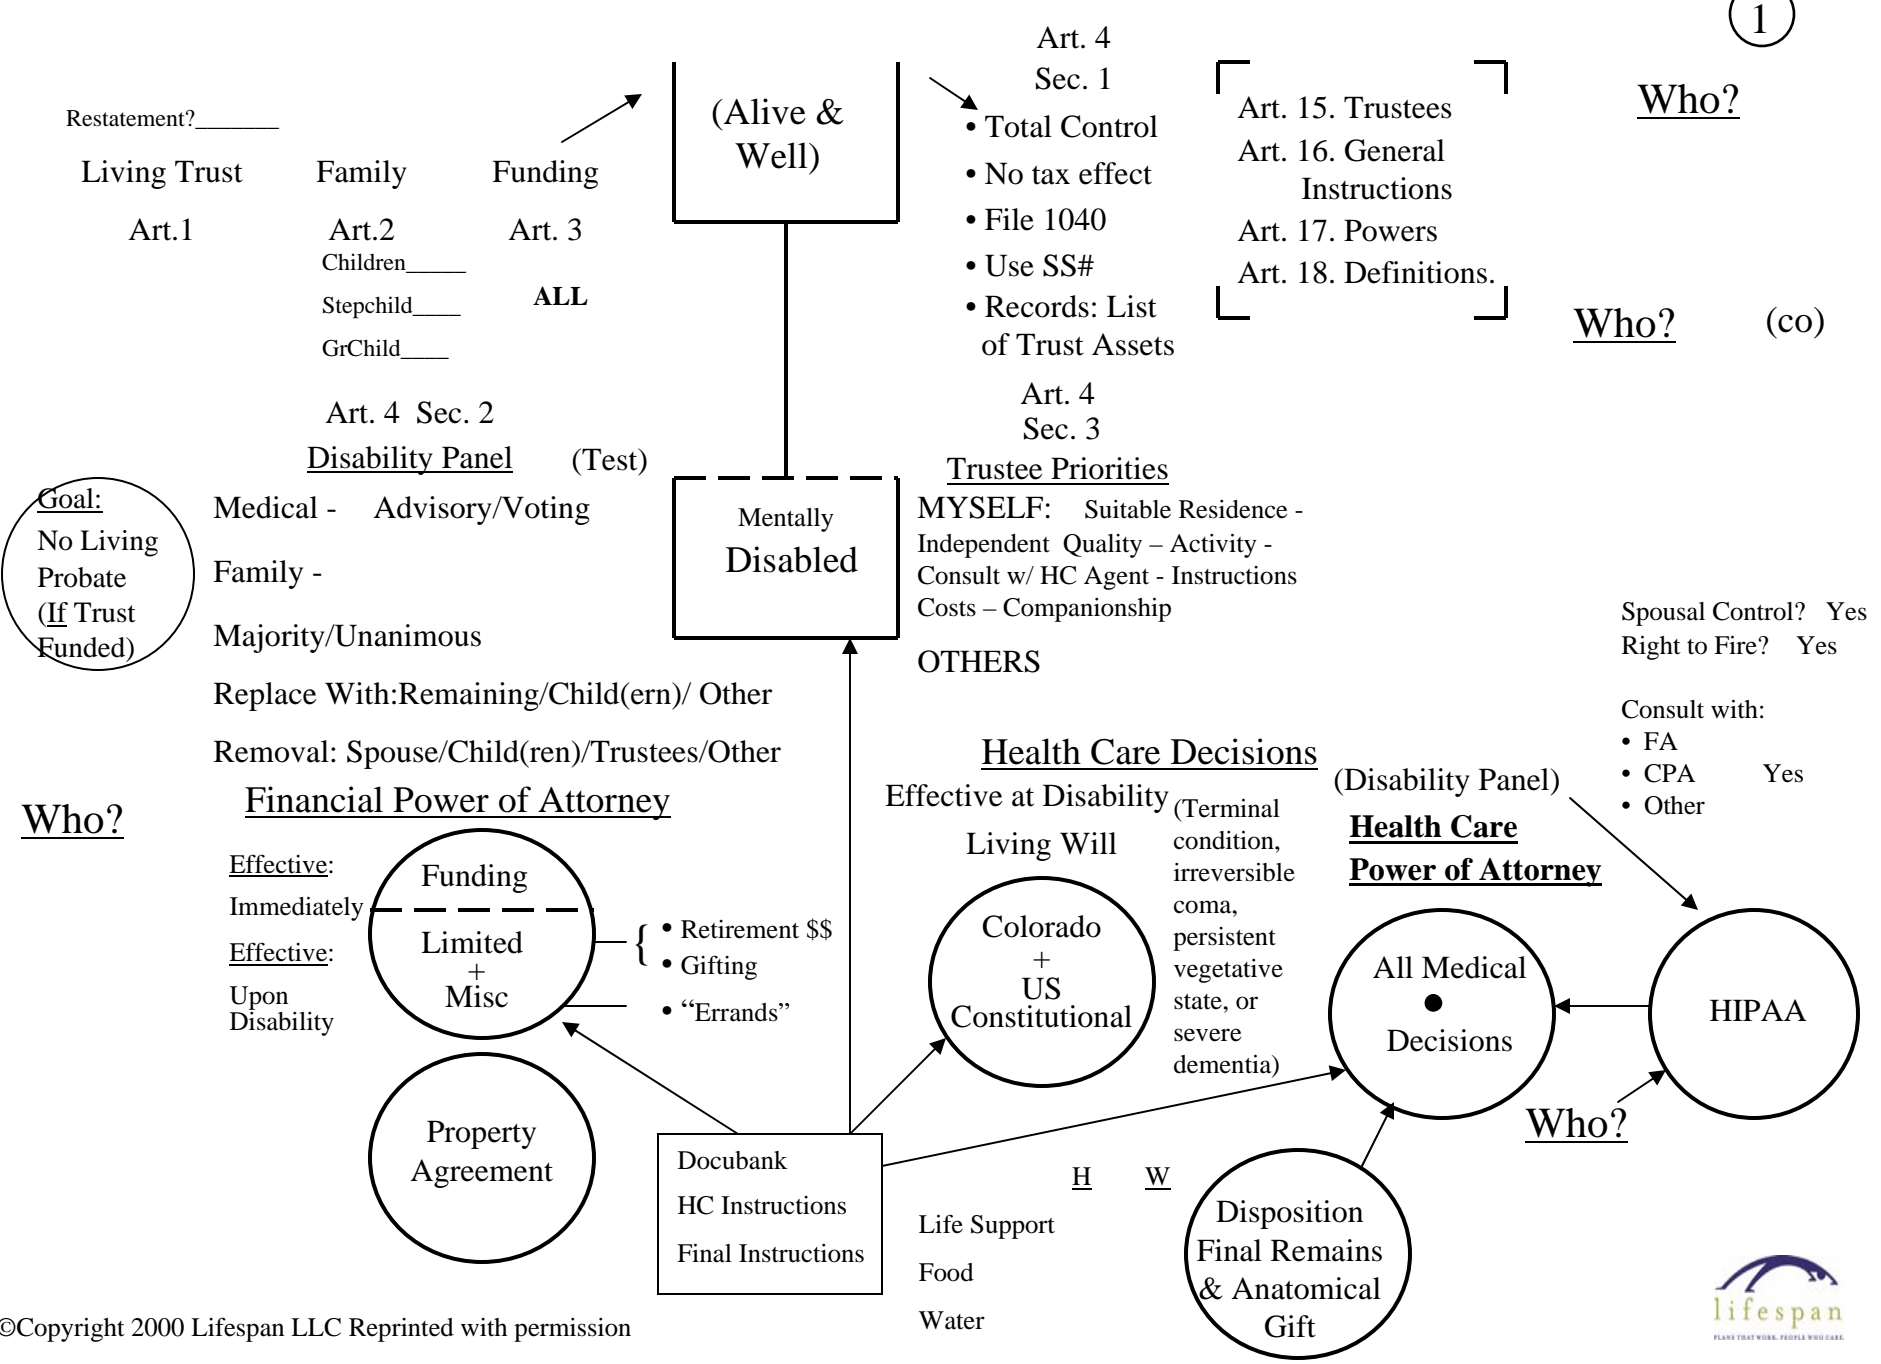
1

Restatement?_______

Living Trust Family Funding

Art.1 Art.2 Art. 3

Children_____

Stepchild____ ALL

GrChild____

(Alive & Well)

Art. 4
Sec. 1

• Total Control
• No tax effect
• File 1040
• Use SS#
• Records: List of Trust Assets

Art. 15. Trustees
Art. 16. General Instructions
Art. 17. Powers
Art. 18. Definitions.

Who?

Who? (co)

Art. 4 Sec. 2
Disability Panel (Test)

Art. 4
Sec. 3
Trustee Priorities

Goal:
No Living Probate (If Trust Funded)

Medical - Advisory/Voting

Family -

Majority/Unanimous

Replace With:Remaining/Child(ern)/ Other

Removal: Spouse/Child(ren)/Trustees/Other

Mentally Disabled

MYSELF: Suitable Residence - Independent Quality – Activity - Consult w/ HC Agent - Instructions Costs – Companionship

OTHERS

Spousal Control? Yes
Right to Fire? Yes

Consult with:
• FA
• CPA Yes
• Other

Who?

Financial Power of Attorney

Effective:
Immediately
Effective:
Upon Disability

Funding
Limited + Misc

• Retirement $$
• Gifting
• "Errands"

Health Care Decisions
Effective at Disability
Living Will

(Terminal condition, irreversible coma, persistent vegetative state, or severe dementia)

Colorado + US Constitutional

(Disability Panel)

Health Care Power of Attorney

All Medical • Decisions

HIPAA

Who?

Property Agreement

Docubank
HC Instructions
Final Instructions

H W

Life Support
Food
Water

Disposition Final Remains & Anatomical Gift

lifespan
PLANS THAT WORK. PEOPLE WHO CARE.

©Copyright 2000 Lifespan LLC Reprinted with permission